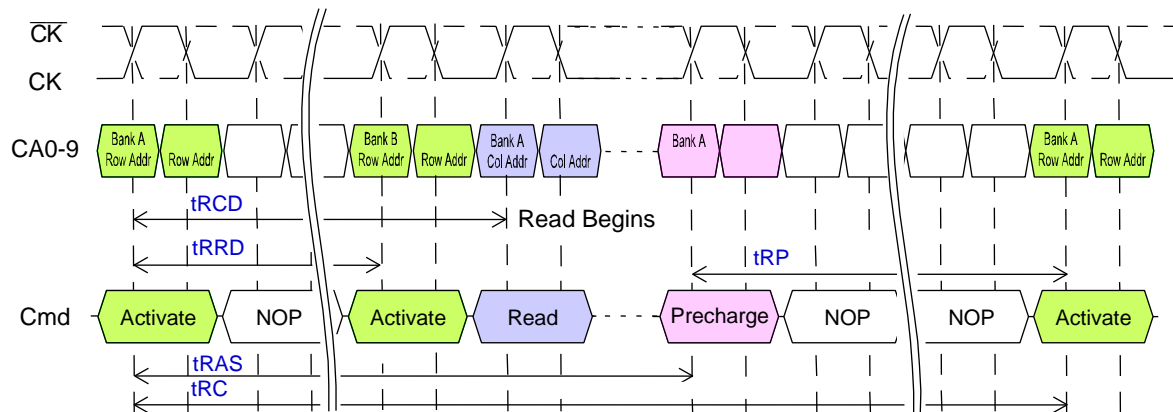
$\overline{CK}$

CK

CA0-9

Bank A Row Addr

Row Addr

Bank B Row Addr

Row Addr

Bank A Col Addr

Col Addr

Bank A

Bank A Row Addr

Row Addr

tRCD

Read Begins

tRRD

tRP

Cmd

Activate

NOP

Activate

Read

Precharge

NOP

NOP

Activate

tRAS

tRC